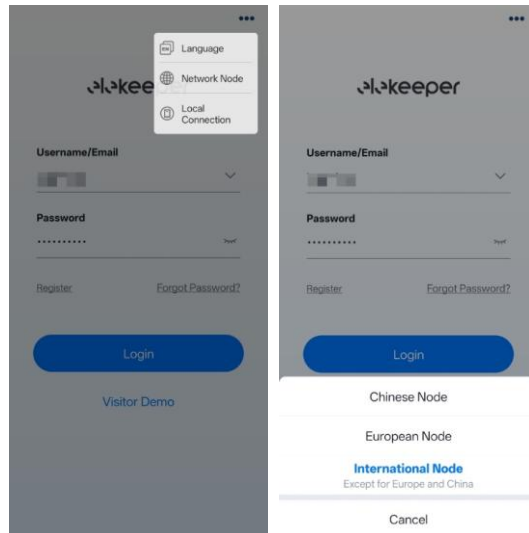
•••

EN Language

Network Node

Local Connection

elekee

Username/Email

Password

••••••••••

Register

Forgot Password?

Login

Visitor Demo

•••

elekeeper

Username/Email

Password

••••••••••

Register

Forgot Password?

Login

Chinese Node

European Node

International Node

Except for Europe and China

Cancel